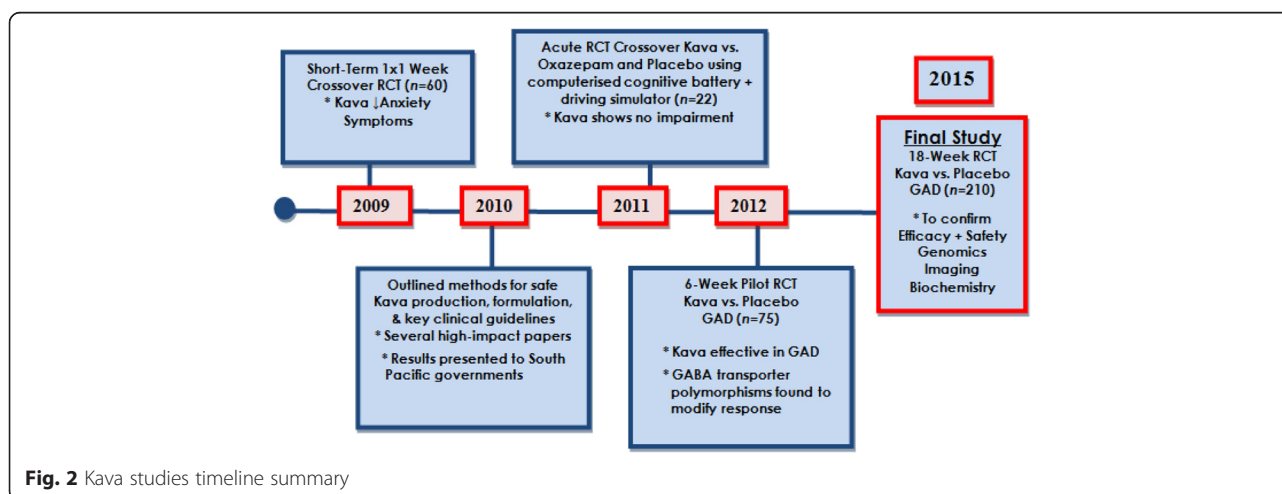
Short-Term 1x1 Week Crossover RCT (n=60)
* Kava ↓Anxiety Symptoms

2009

2010

Outlined methods for safe Kava production, formulation, & key clinical guidelines
* Several high-impact papers
* Results presented to South Pacific governments

Acute RCT Crossover Kava vs. Oxazepam and Placebo using computerised cognitive battery + driving simulator (n=22)
* Kava shows no impairment

2011

2012

6-Week Pilot RCT
Kava vs. Placebo
GAD (n=75)
* Kava effective in GAD
* GABA transporter polymorphisms found to modify response

2015

Final Study
18-Week RCT
Kava vs. Placebo
GAD (n=210)
* To confirm Efficacy + Safety
Genomics
Imaging
Biochemistry

Fig. 2 Kava studies timeline summary